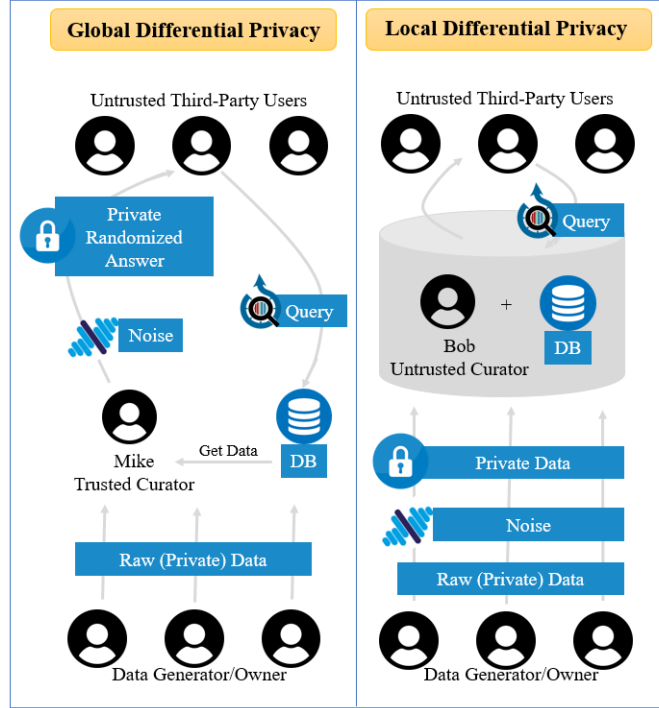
Global Differential Privacy

Untrusted Third-Party Users

Private Randomized Answer

Query

Noise

Get Data

DB

Mike
Trusted Curator

Raw (Private) Data

Data Generator/Owner

Local Differential Privacy

Untrusted Third-Party Users

Query

+

Bob
Untrusted Curator

DB

Private Data

Noise

Raw (Private) Data

Data Generator/Owner